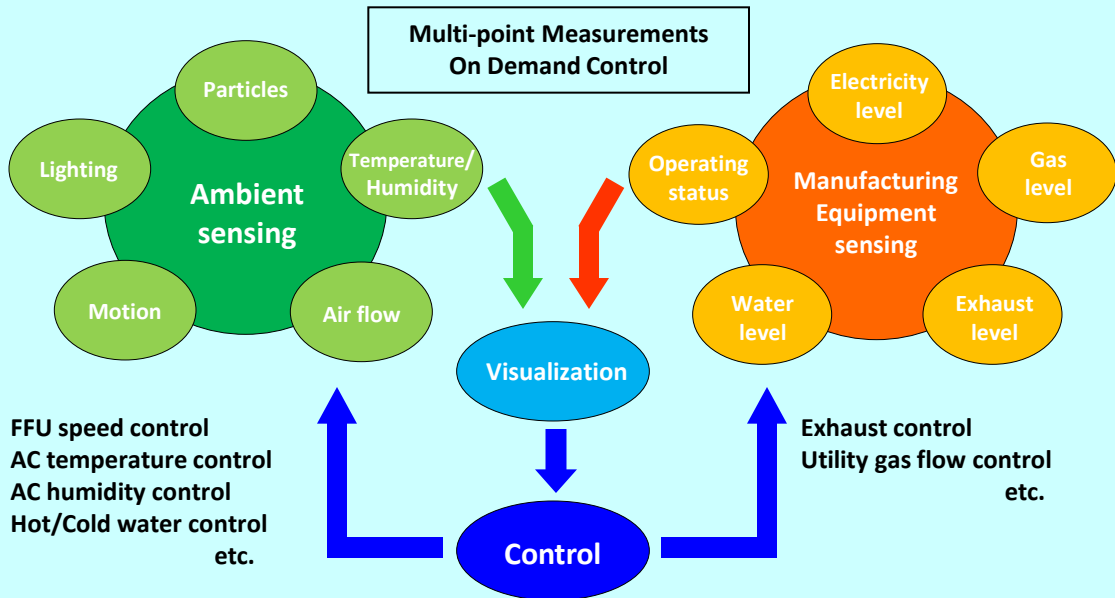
Multi-point Measurements
On Demand Control

Particles
Lighting
Temperature/ Humidity
Ambient sensing
Motion
Air flow

Electricity level
Operating status
Gas level
Manufacturing Equipment sensing
Water level
Exhaust level

Visualization

FFU speed control
AC temperature control
AC humidity control
Hot/Cold water control
etc.

Exhaust control
Utility gas flow control
etc.

Control